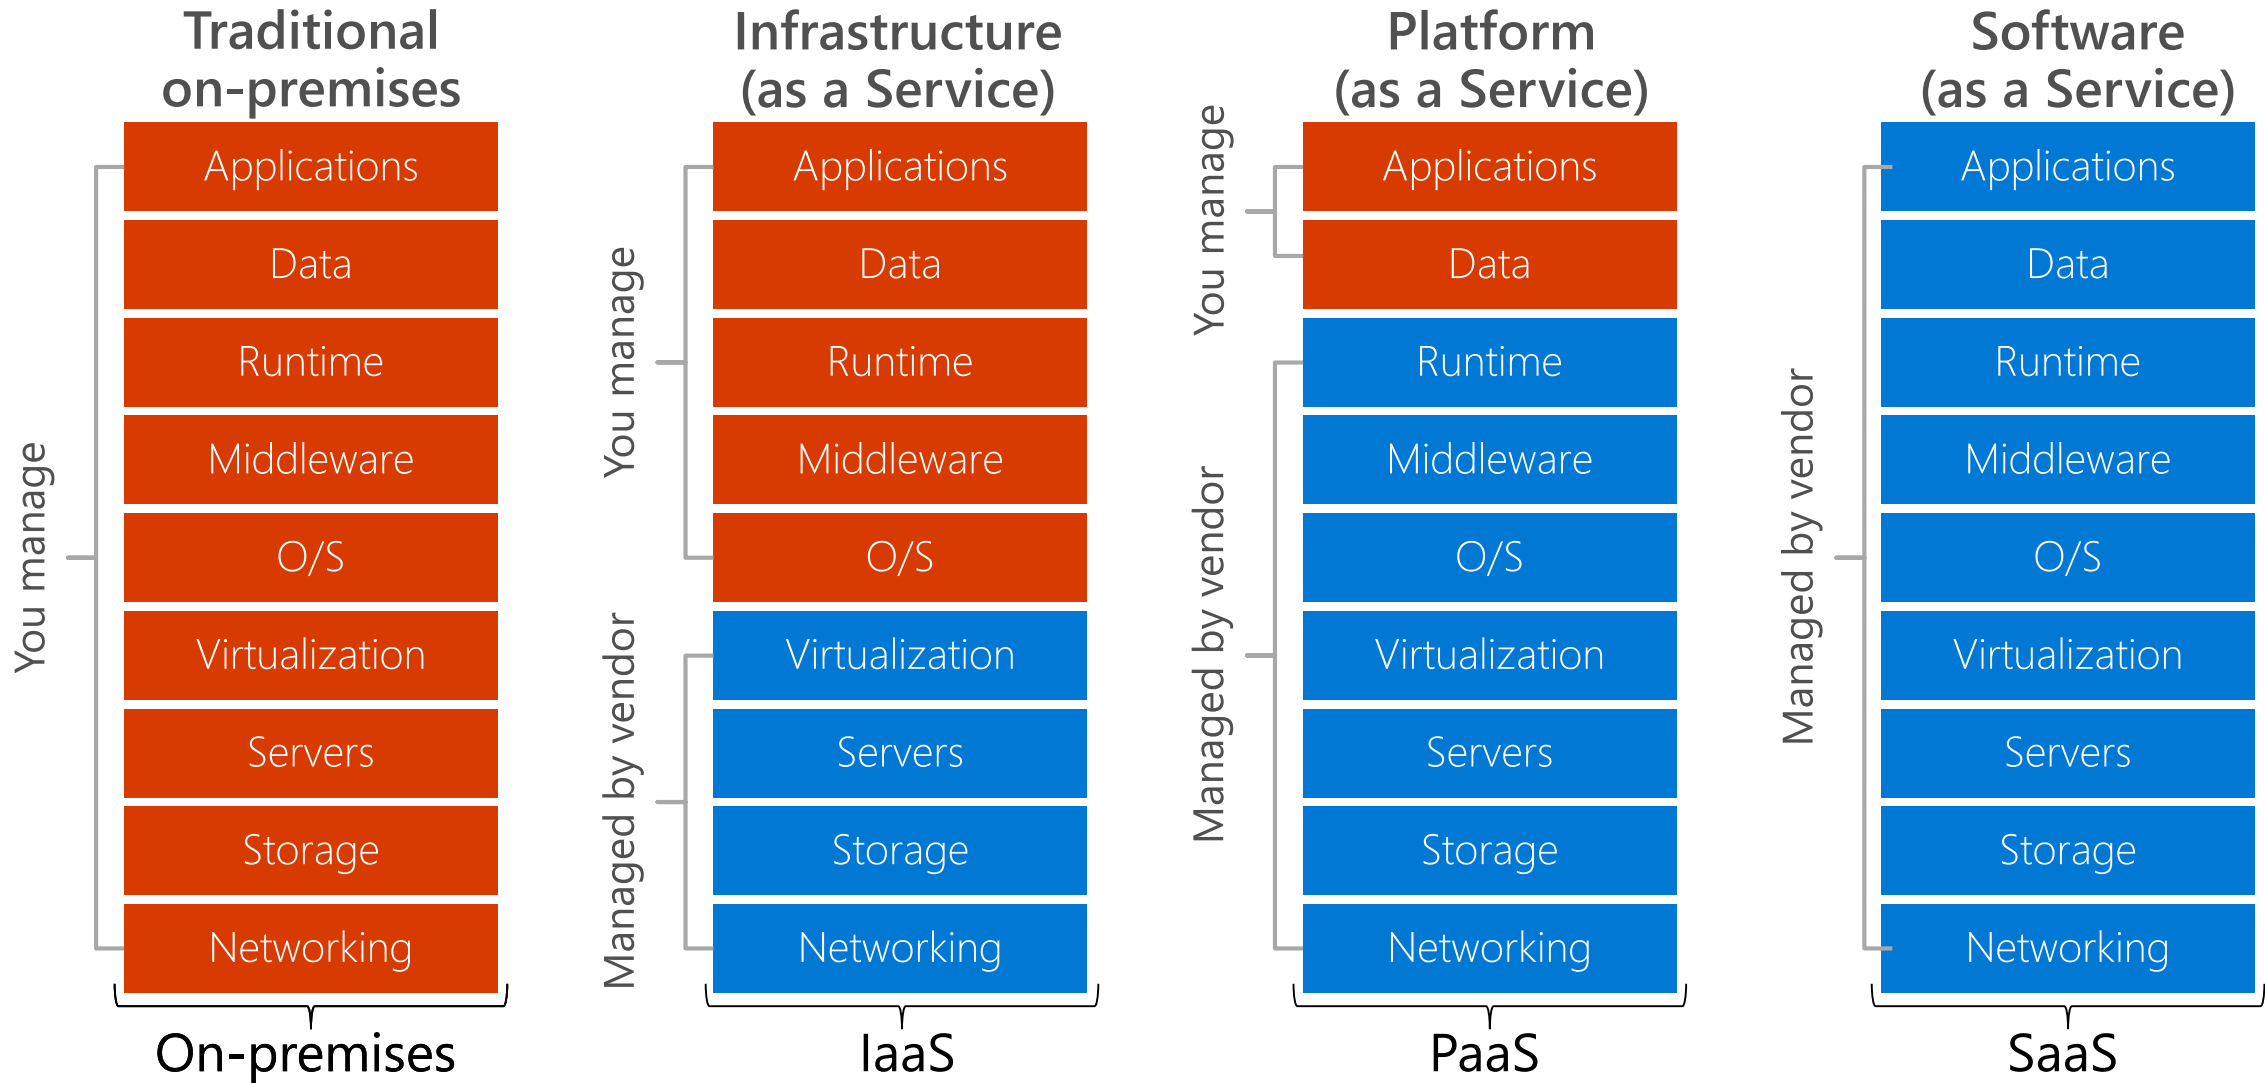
Traditional on-premises

You manage

Applications
Data
Runtime
Middleware
O/S
Virtualization
Servers
Storage
Networking

On-premises

Infrastructure (as a Service)

You manage

Applications
Data
Runtime
Middleware
O/S

Managed by vendor

Virtualization
Servers
Storage
Networking

IaaS

Platform (as a Service)

You manage

Applications
Data

Managed by vendor

Runtime
Middleware
O/S
Virtualization
Servers
Storage
Networking

PaaS

Software (as a Service)

Managed by vendor

Applications
Data
Runtime
Middleware
O/S
Virtualization
Servers
Storage
Networking

SaaS